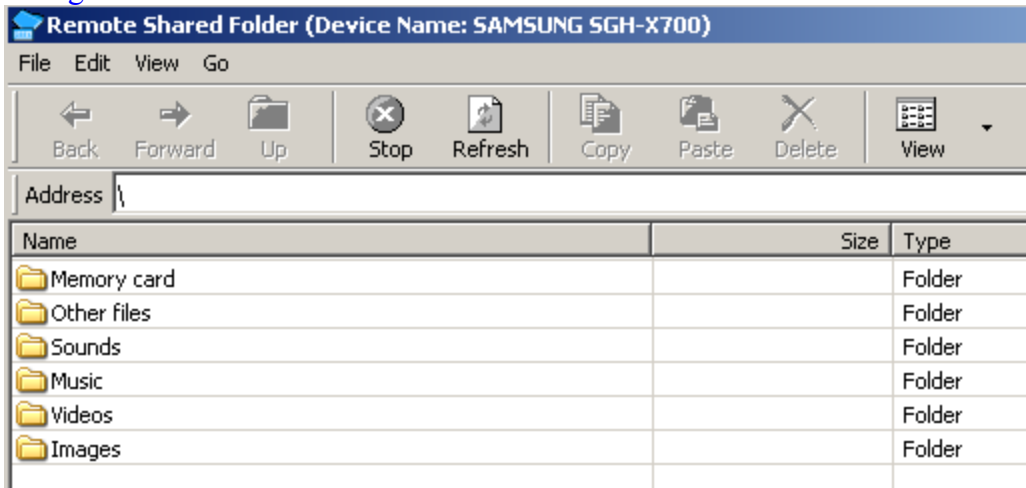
Remote Shared Folder (Device Name: SAMSUNG SGH-X700)

File Edit View Go

Back Forward Up Stop Refresh Copy Paste Delete View

Address \

| Name | Size | Type |
|---|---|---|
| Memory card | | Folder |
| Other files | | Folder |
| Sounds | | Folder |
| Music | | Folder |
| Videos | | Folder |
| Images | | Folder |